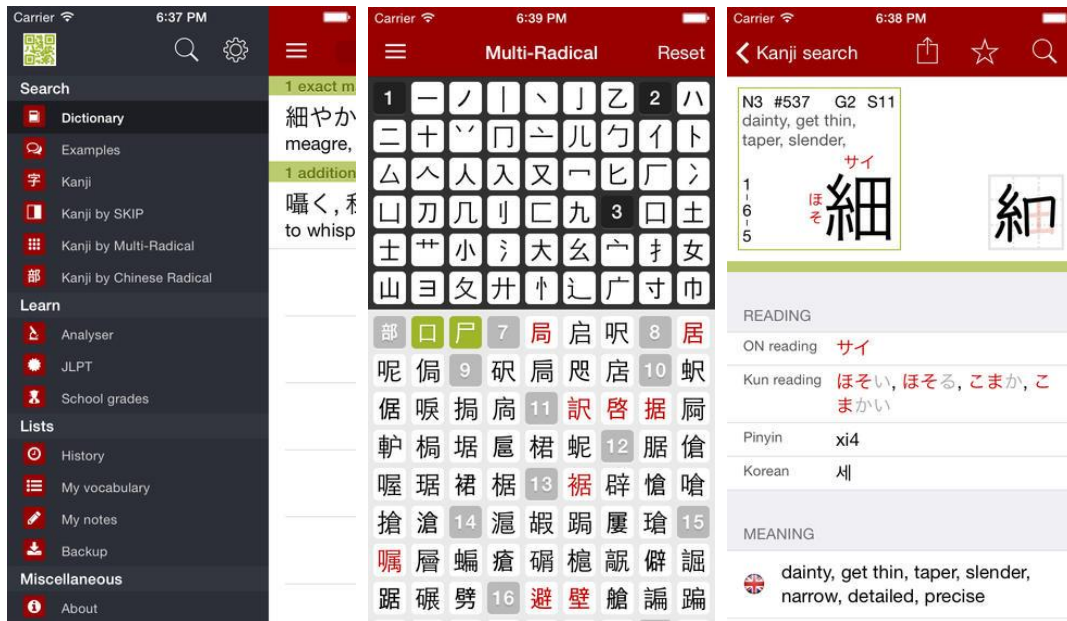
Carrier 6:37 PM

Search
Dictionary
Examples
Kanji
Kanji by SKIP
Kanji by Multi-Radical
Kanji by Chinese Radical
Learn
Analyser
JLPT
School grades
Lists
History
My vocabulary
My notes
Backup
Miscellaneous
About

1 exact m
細やか
meagre,
1 addition
囁く, 私
to whisp

Carrier 6:39 PM
Multi-Radical
Reset

1 一 丿 丨 丶 亅 乙 2 八
二 十 丷 冂 亠 儿 勹 亻 卜
厶 へ 人 入 又 冖 匕 厂 冫
凵 刀 几 刂 匚 九 3 口 土
士 艹 小 氵 大 幺 宀 扌 女
山 ヨ 夊 廾 忄 辶 广 寸 巾

部 口 尸 7 局 启 呎 8 居
呢 侷 9 砎 扃 咫 店 10 蚈
倨 唳 掮 扁 11 訳 啓 据 屙
軥 棝 埍 扈 裙 蜛 12 腒 傖
喔 琚 裾 椐 13 裾 辟 愴 嗆
搶 滄 14 滬 椵 踞 屨 瑲 15
嘱 層 蝙 瘡 碣 槍 韷 僻 謳
踞 碾 劈 16 避 壁 艙 諞 蹁

Carrier 6:38 PM
Kanji search

N3 #537 G2 S11
dainty, get thin, taper, slender,
サイ
1
6
1
5
ほそ
細
細

READING
ON reading サイ
Kun reading ほそい, ほそる, こまか, こまかい
Pinyin xi4
Korean 세

MEANING
dainty, get thin, taper, slender, narrow, detailed, precise